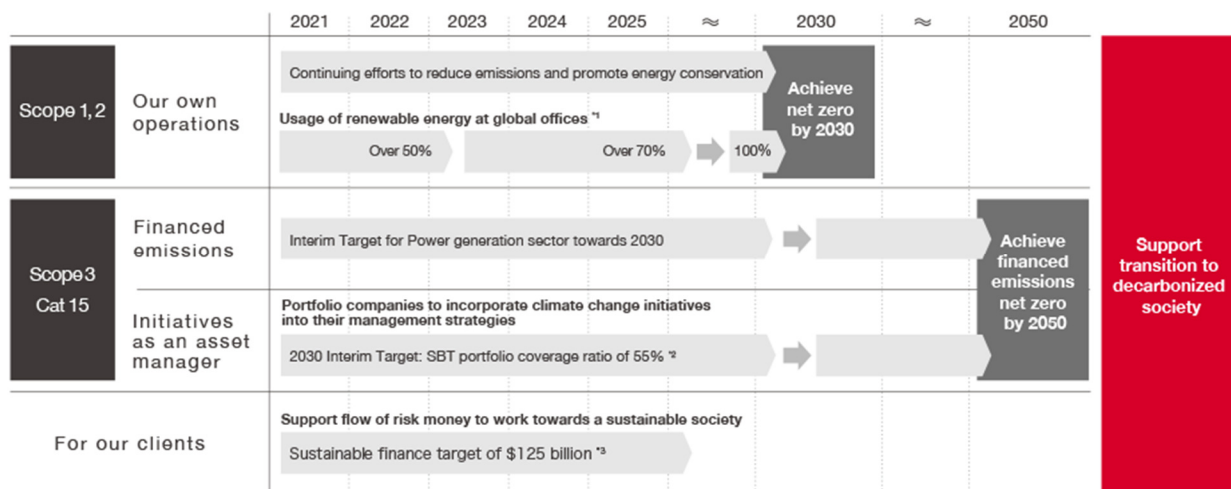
| | | 2021 | 2022 | 2023 | 2024 | 2025 | ≈ | 2030 | ≈ | 2050 | |
|---|---|---|---|---|---|---|---|---|---|---|---|

Scope 1, 2

Our own operations

Continuing efforts to reduce emissions and promote energy conservation

Usage of renewable energy at global offices *1

Over 50%

Over 70%

100%

Achieve net zero by 2030

Scope 3 Cat 15

Financed emissions

Interim Target for Power generation sector towards 2030

Initiatives as an asset manager

Portfolio companies to incorporate climate change initiatives into their management strategies

2030 Interim Target: SBT portfolio coverage ratio of 55% *2

Achieve financed emissions net zero by 2050

For our clients

Support flow of risk money to work towards a sustainable society

Sustainable finance target of $125 billion *3

Support transition to decarbonized society